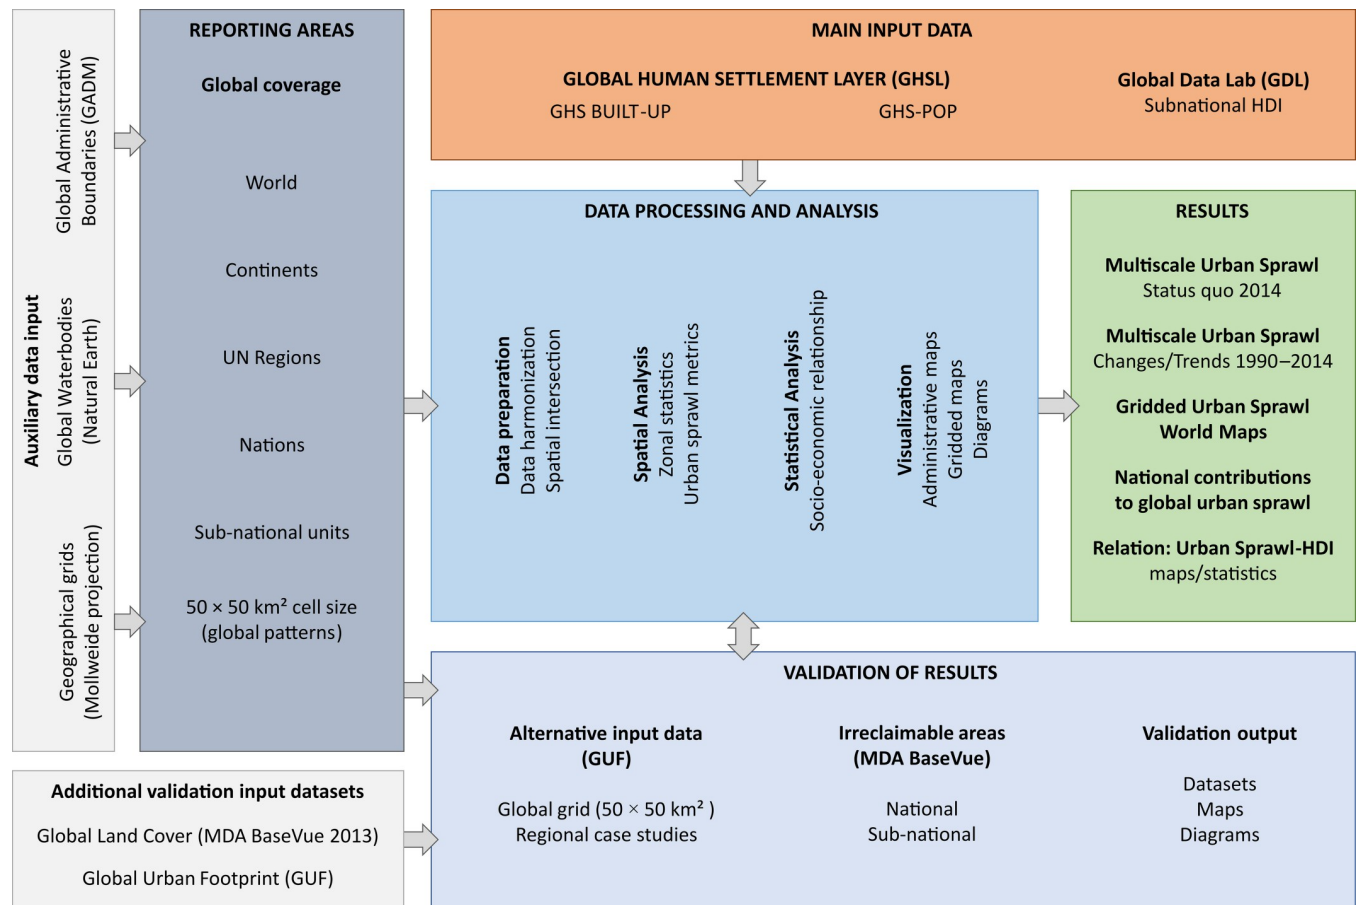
Auxiliary data input

Global Administrative Boundaries (GADM)

Global Waterbodies (Natural Earth)

Geographical grids (Mollweide projection)

REPORTING AREAS

Global coverage

World

Continents

UN Regions

Nations

Sub-national units

50 × 50 km² cell size (global patterns)

MAIN INPUT DATA

GLOBAL HUMAN SETTLEMENT LAYER (GHSL)

GHS BUILT-UP

GHS-POP

Global Data Lab (GDL)
Subnational HDI

DATA PROCESSING AND ANALYSIS

Data preparation
Data harmonization
Spatial intersection

Spatial Analysis
Zonal statistics
Urban sprawl metrics

Statistical Analysis
Socio-economic relationship

Visualization
Administrative maps
Gridded maps
Diagrams

RESULTS

Multiscale Urban Sprawl
Status quo 2014

Multiscale Urban Sprawl
Changes/Trends 1990–2014

Gridded Urban Sprawl World Maps

National contributions to global urban sprawl

Relation: Urban Sprawl-HDI
maps/statistics

VALIDATION OF RESULTS

Alternative input data (GUF)

Global grid (50 × 50 km² )
Regional case studies

Irreclaimable areas (MDA BaseVue)

National
Sub-national

Validation output

Datasets
Maps
Diagrams

Additional validation input datasets

Global Land Cover (MDA BaseVue 2013)

Global Urban Footprint (GUF)